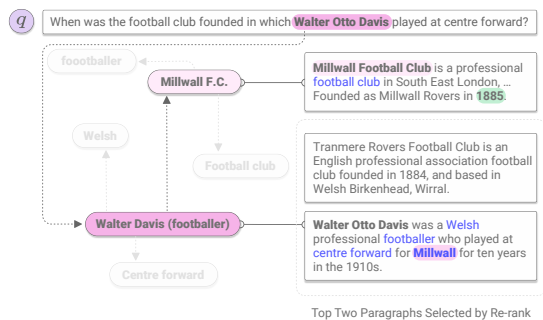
$q$ When was the football club founded in which Walter Otto Davis played at centre forward?

foootballer

Millwall F.C.

Welsh

Football club

Walter Davis (footballer)

Centre forward

Millwall Football Club is a professional football club in South East London, … Founded as Millwall Rovers in 1885.

Tranmere Rovers Football Club is an English professional association football club founded in 1884, and based in Welsh Birkenhead, Wirral.

Walter Otto Davis was a Welsh professional footballer who played at centre forward for Millwall for ten years in the 1910s.

Top Two Paragraphs Selected by Re-rank